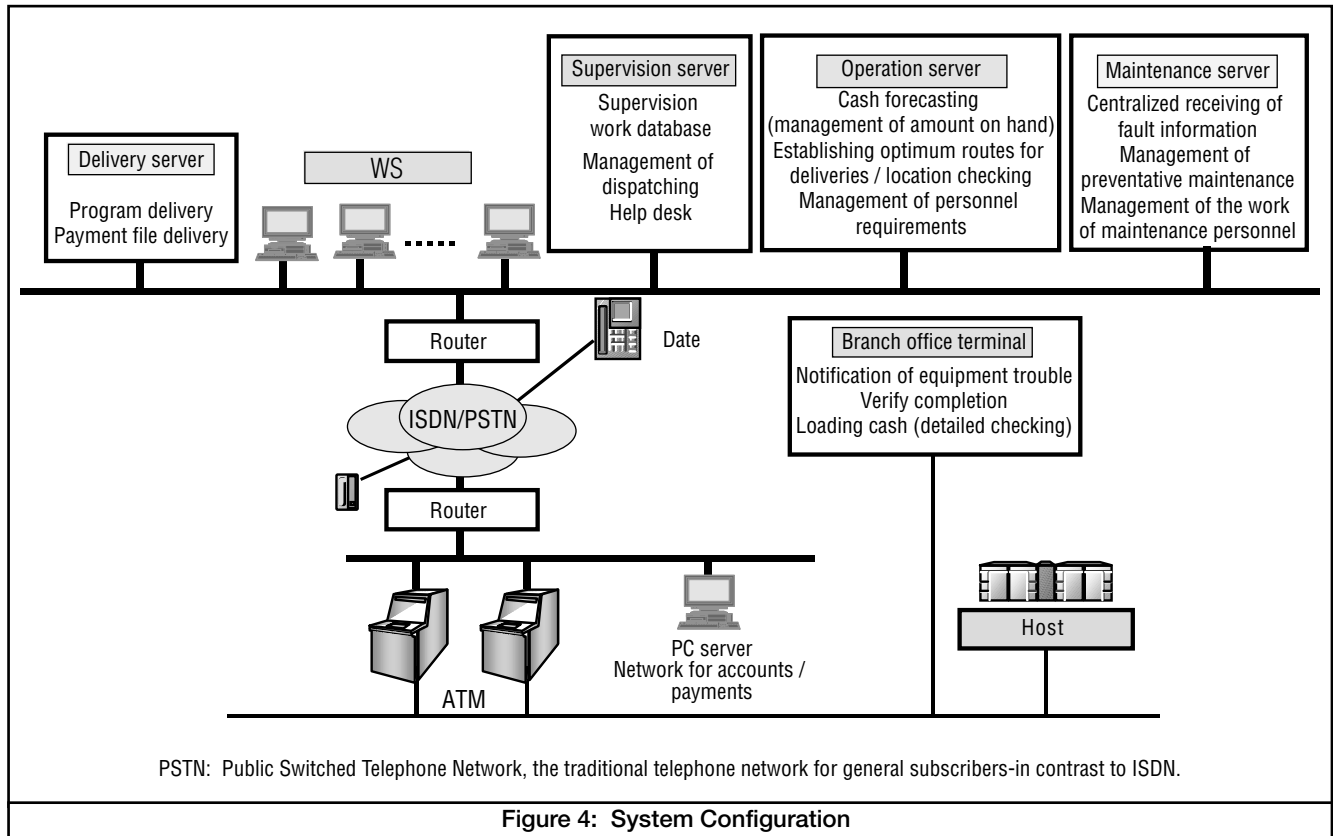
Delivery server
Program delivery
Payment file delivery

WS

Supervision server
Supervision work database
Management of dispatching
Help desk

Operation server
Cash forecasting (management of amount on hand)
Establishing optimum routes for deliveries / location checking
Management of personnel requirements

Maintenance server
Centralized receiving of fault information
Management of preventative maintenance
Management of the work of maintenance personnel

Router

Date

ISDN/PSTN

Router

Branch office terminal
Notification of equipment trouble
Verify completion
Loading cash (detailed checking)

ATM

PC server
Network for accounts / payments

Host

PSTN: Public Switched Telephone Network, the traditional telephone network for general subscribers-in contrast to ISDN.

Figure 4: System Configuration